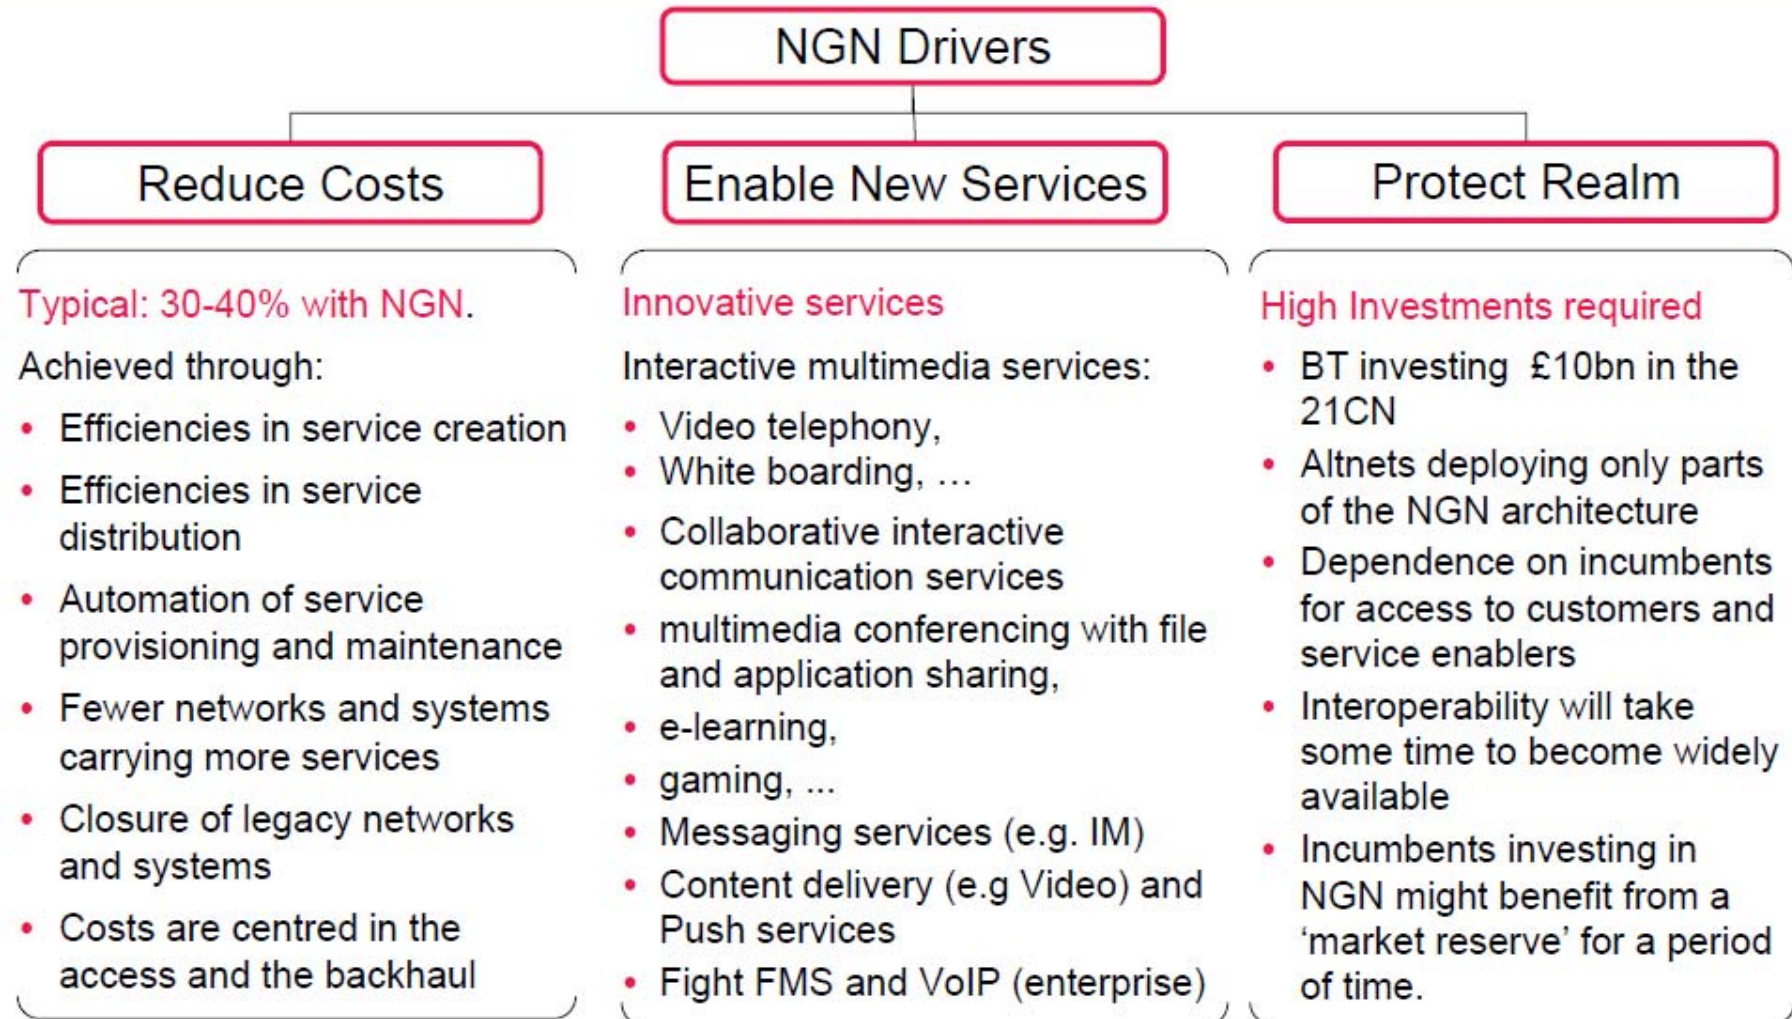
NGN Drivers

Reduce Costs

Enable New Services

Protect Realm

Typical: 30-40% with NGN.

Achieved through:

- Efficiencies in service creation
- Efficiencies in service distribution
- Automation of service provisioning and maintenance
- Fewer networks and systems carrying more services
- Closure of legacy networks and systems
- Costs are centred in the access and the backhaul

Innovative services

Interactive multimedia services:

- Video telephony,
- White boarding, …
- Collaborative interactive communication services
- multimedia conferencing with file and application sharing,
- e-learning,
- gaming, ...
- Messaging services (e.g. IM)
- Content delivery (e.g Video) and Push services
- Fight FMS and VoIP (enterprise)

High Investments required

- BT investing £10bn in the 21CN
- Altnets deploying only parts of the NGN architecture
- Dependence on incumbents for access to customers and service enablers
- Interoperability will take some time to become widely available
- Incumbents investing in NGN might benefit from a 'market reserve' for a period of time.